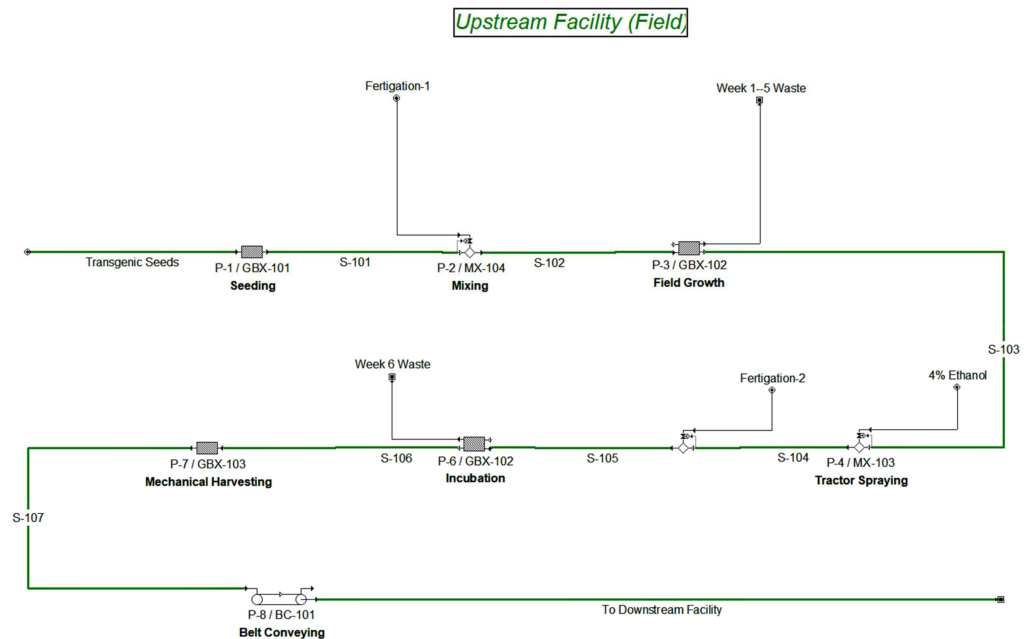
Upstream Facility (Field)

Fertigation-1

Week 1–5 Waste

Transgenic Seeds

P-1 / GBX-101
Seeding

S-101

P-2 / MX-104
Mixing

S-102

P-3 / GBX-102
Field Growth

S-103

Week 6 Waste

Fertigation-2

4% Ethanol

P-7 / GBX-103
Mechanical Harvesting

S-106

P-6 / GBX-102
Incubation

S-105

S-104

P-4 / MX-103
Tractor Spraying

S-107

P-8 / BC-101
Belt Conveying

To Downstream Facility